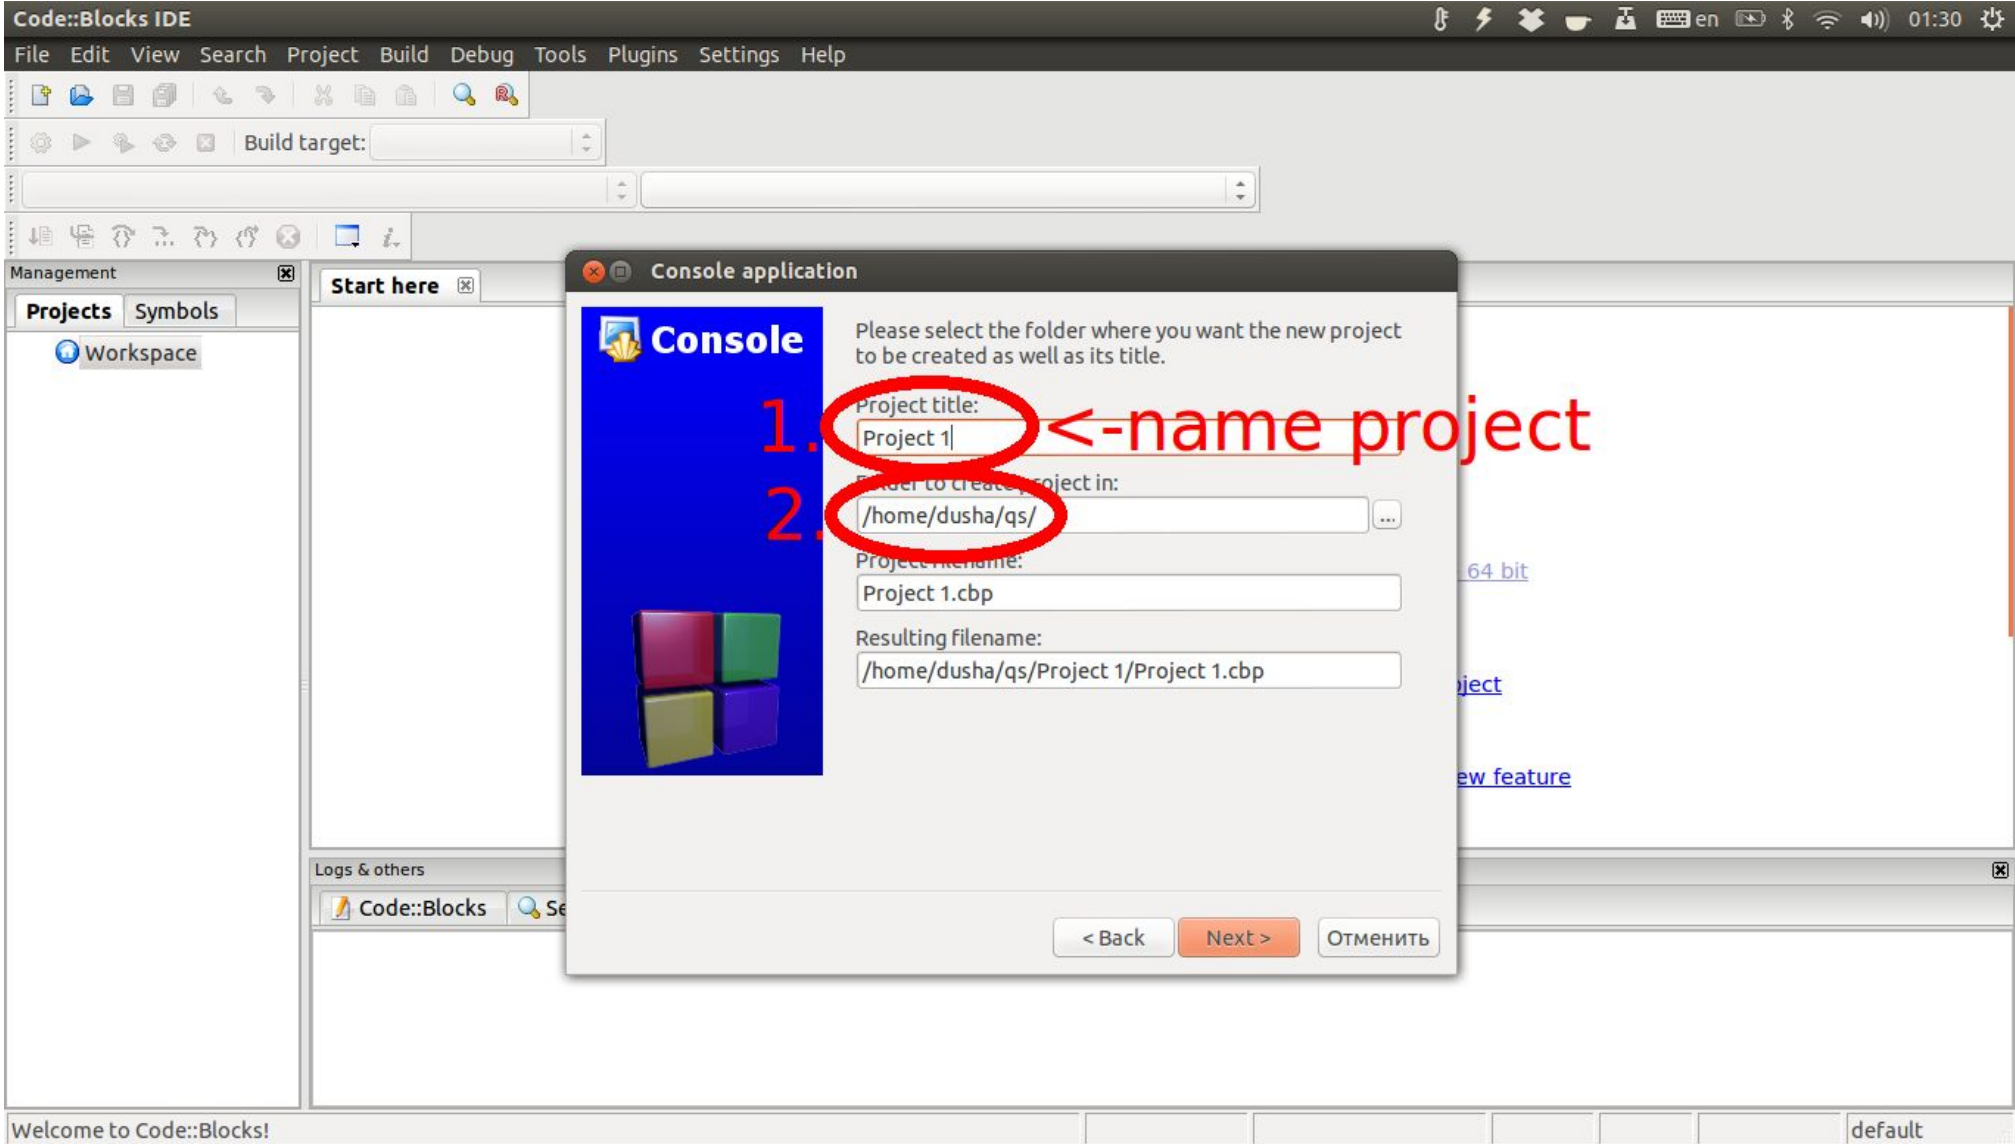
Code::Blocks IDE

en 01:30

File Edit View Search Project Build Debug Tools Plugins Settings Help

Build target:

Management

Projects Symbols

Workspace

Start here

Console application

Console

Please select the folder where you want the new project to be created as well as its title.

Project title:

Project 1

1.

<-name project

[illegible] to create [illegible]oject in:

2.

/home/dusha/qs/

...

Proje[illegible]:

Project 1.cbp

Resulting filename:

/home/dusha/qs/Project 1/Project 1.cbp

64 bit

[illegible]ject

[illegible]ew feature

Logs & others

Code::Blocks

Se

< Back

Next >

Отменить

Welcome to Code::Blocks!

default